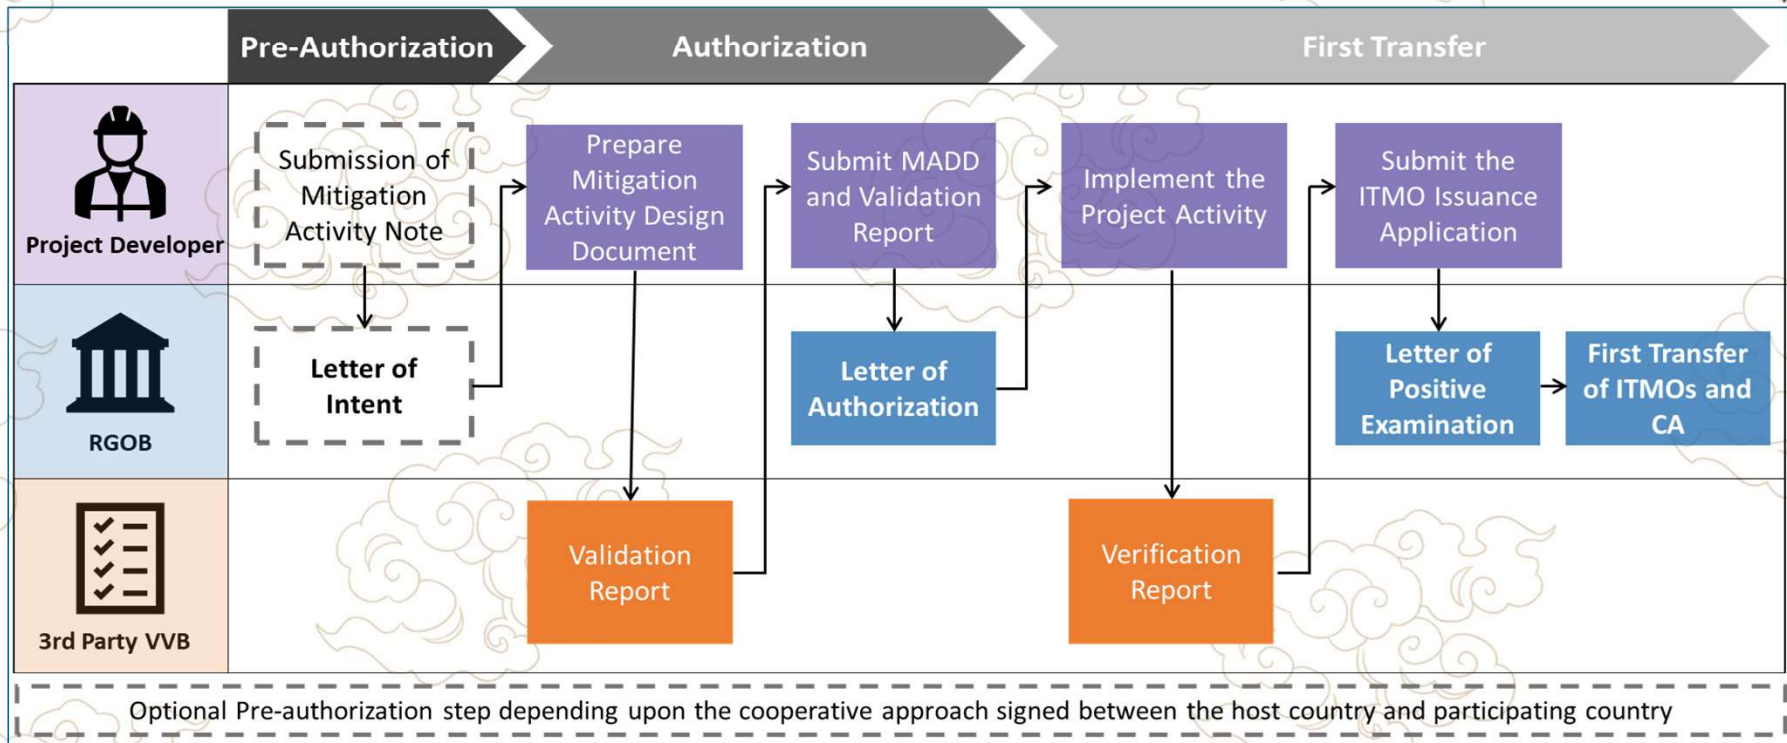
Pre-Authorization
Authorization
First Transfer

Project Developer
Submission of Mitigation Activity Note
Prepare Mitigation Activity Design Document
Submit MADD and Validation Report
Implement the Project Activity
Submit the ITMO Issuance Application

RGOB
Letter of Intent
Letter of Authorization
Letter of Positive Examination
First Transfer of ITMOs and CA

3rd Party VVB
Validation Report
Verification Report

Optional Pre-authorization step depending upon the cooperative approach signed between the host country and participating country